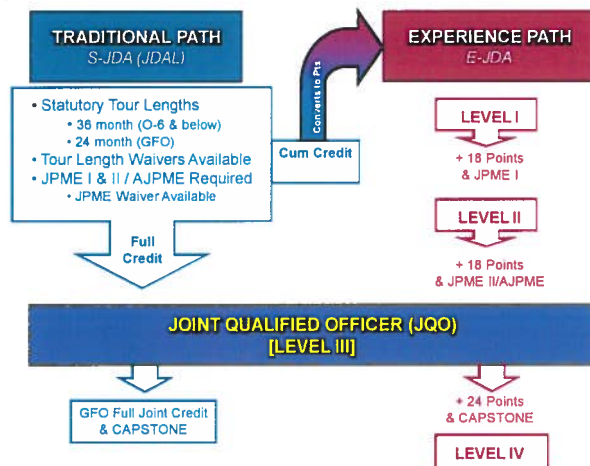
TRADITIONAL PATH
S-JDA (JDAL)

EXPERIENCE PATH
E-JDA

• Statutory Tour Lengths
• 36 month (O-6 & below)
• 24 month (GFO)
• Tour Length Waivers Available
• JPME I & II / AJPME Required
• JPME Waiver Available

Converts to Pts

Cum Credit

LEVEL I

+ 18 Points
& JPME I

LEVEL II

+ 18 Points
& JPME II/AJPME

Full Credit

JOINT QUALIFIED OFFICER (JQO)
[LEVEL III]

GFO Full Joint Credit
& CAPSTONE

+ 24 Points
& CAPSTONE

LEVEL IV